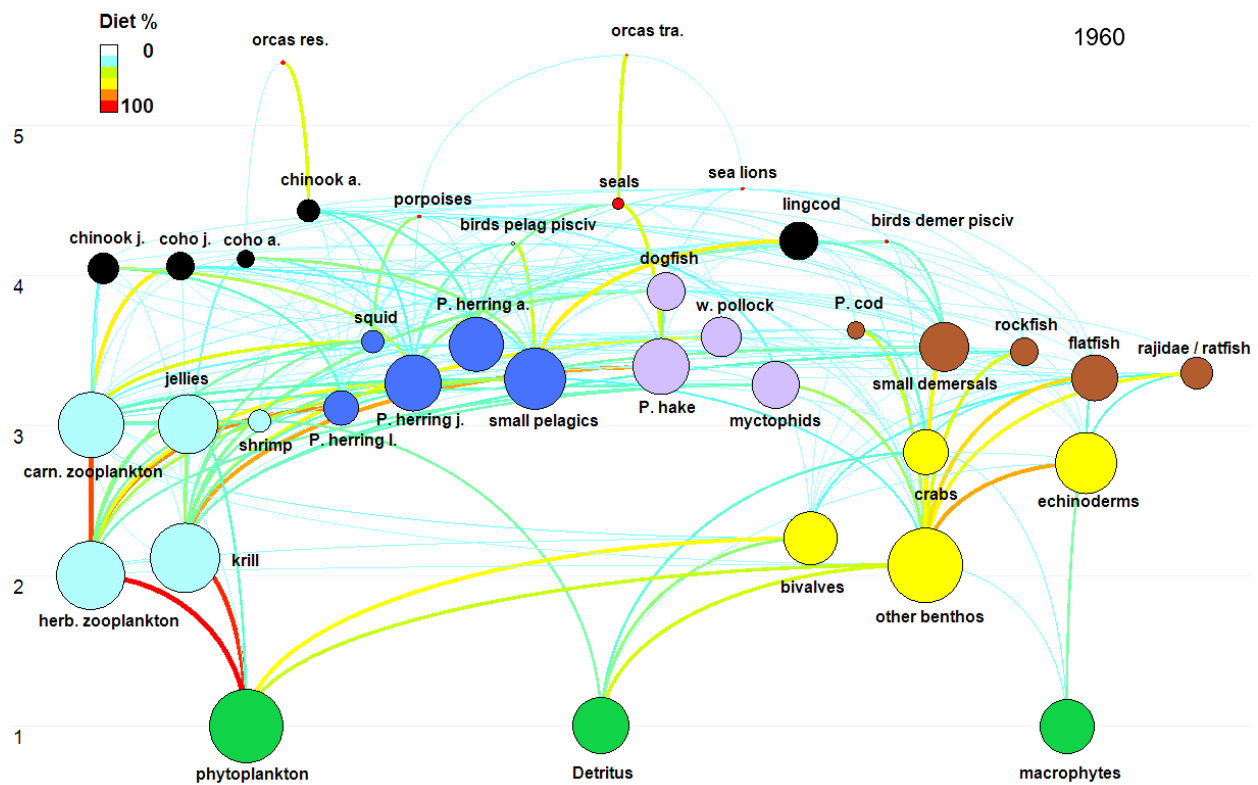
Diet %
0
100

1960

5
4
3
2
1

orcas res.
orcas tra.
chinook a.
seals
sea lions
porpoises
lingcod
birds pelag pisciv
birds demer pisciv
chinook j.
coho j.
coho a.
dogfish
P. herring a.
w. pollock
P. cod
squid
rockfish
flatfish
rajidae / ratfish
jellies
small demersals
P. herring j.
P. hake
myctophids
small pelagics
shrimp
P. herring l.
carn. zooplankton
crabs
echinoderms
krill
bivalves
herb. zooplankton
other benthos
phytoplankton
Detritus
macrophytes